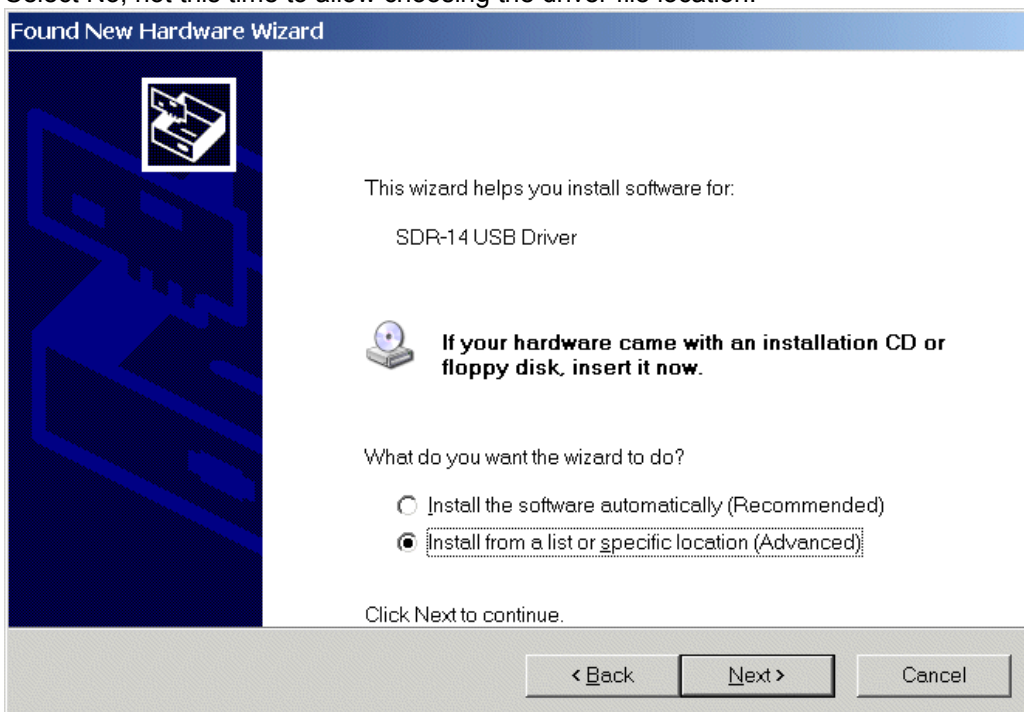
Select No, not this time to allow choosing the driver file location.

Found New Hardware Wizard

This wizard helps you install software for:

SDR-14 USB Driver

If your hardware came with an installation CD or floppy disk, insert it now.

What do you want the wizard to do?

Install the software automatically (Recommended)

Install from a list or specific location (Advanced)

Click Next to continue.

< Back

Next >

Cancel